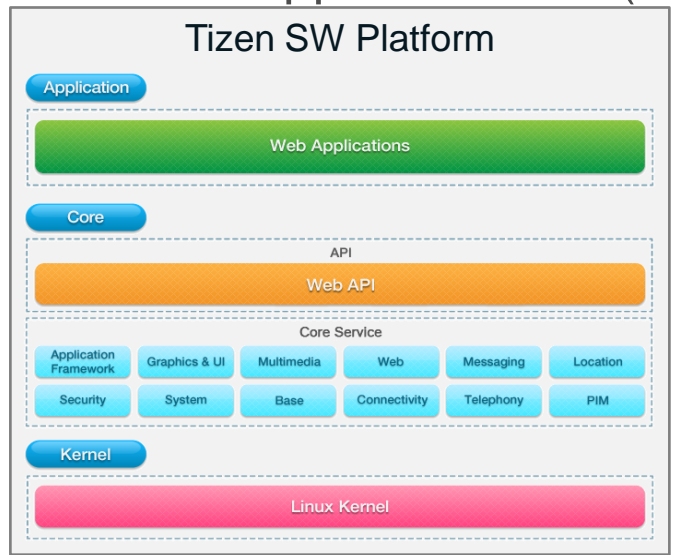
Tizen SW Platform

Application

Web Applications

Core

API

Web API

Core Service

| Application Framework | Graphics & UI | Multimedia | Web | Messaging | Location |
|---|---|---|---|---|---|
| Security | System | Base | Connectivity | Telephony | PIM |

Kernel

Linux Kernel